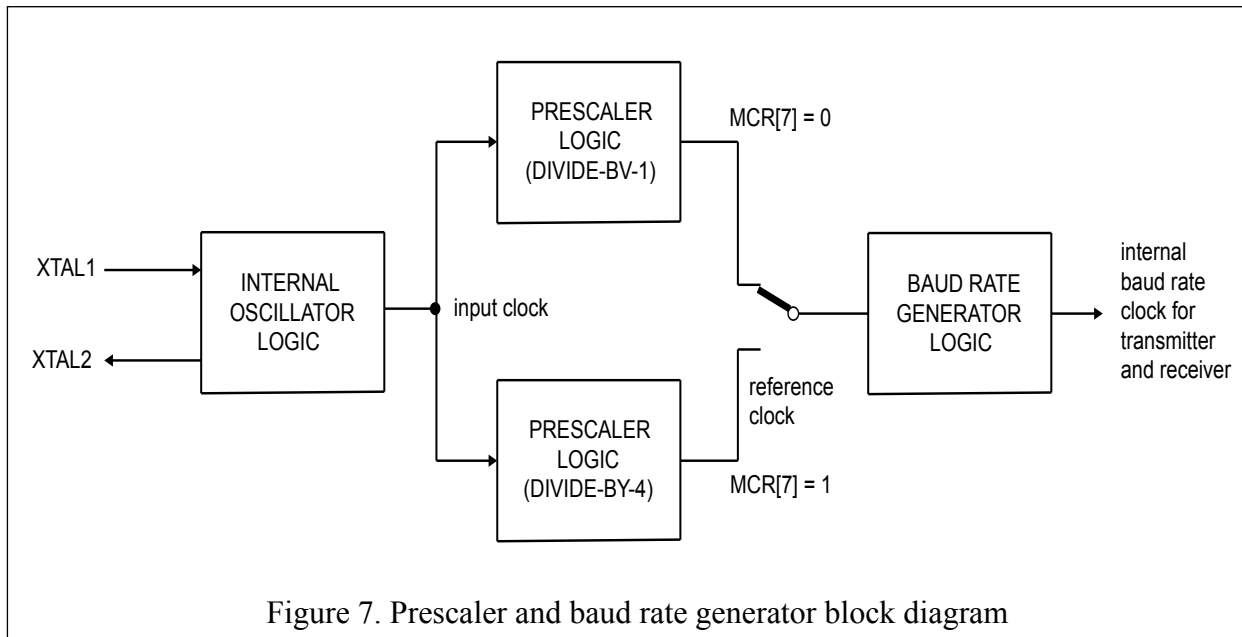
PRESCALER LOGIC (DIVIDE-BV-1)

MCR[7] = 0

XTAL1

XTAL2

INTERNAL OSCILLATOR LOGIC

input clock

BAUD RATE GENERATOR LOGIC

internal baud rate clock for transmitter and receiver

reference clock

PRESCALER LOGIC (DIVIDE-BY-4)

MCR[7] = 1

Figure 7. Prescaler and baud rate generator block diagram